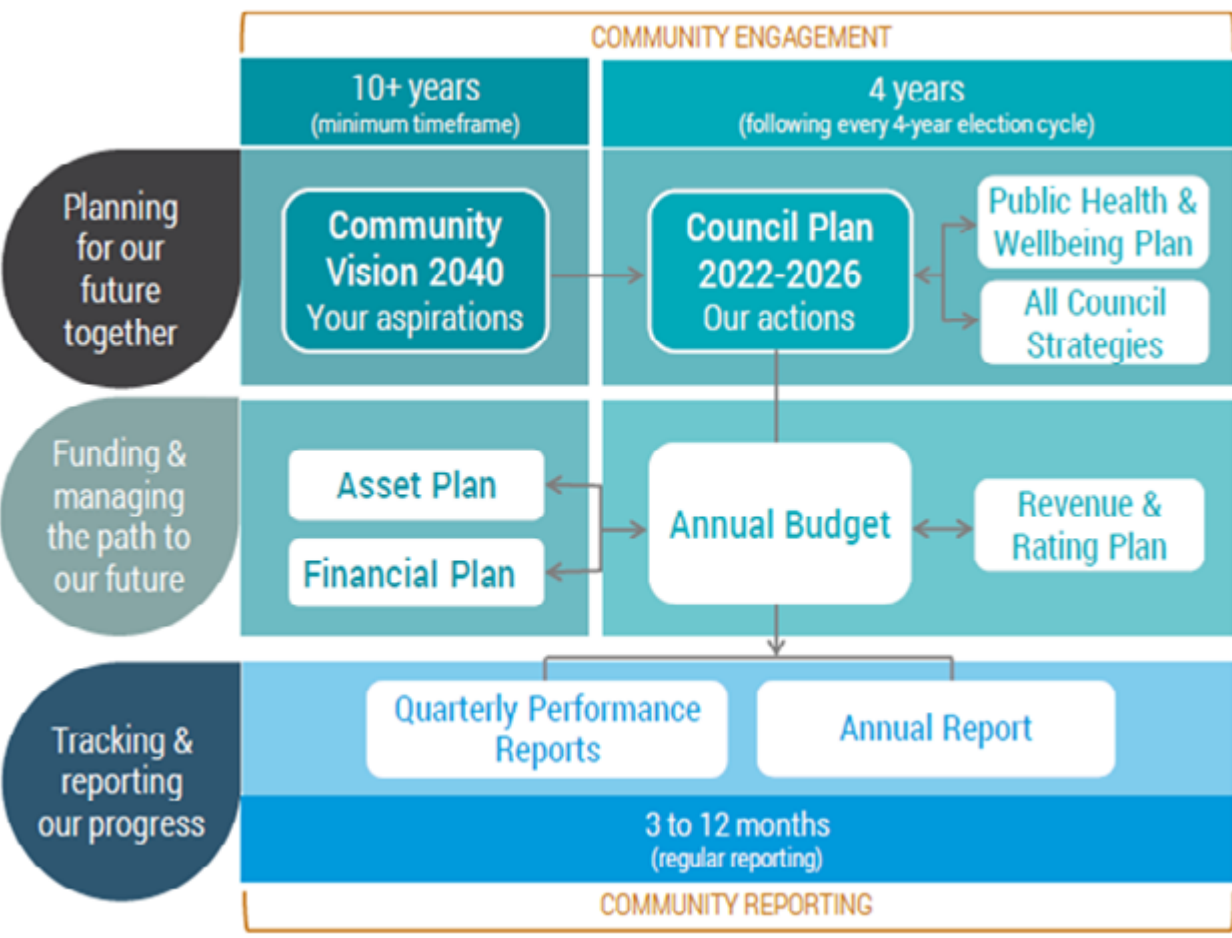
COMMUNITY ENGAGEMENT

10+ years
(minimum timeframe)

4 years
(following every 4-year election cycle)

Planning for our future together

Community Vision 2040
Your aspirations

Council Plan 2022-2026
Our actions

Public Health & Wellbeing Plan

All Council Strategies

Funding & managing the path to our future

Asset Plan

Financial Plan

Annual Budget

Revenue & Rating Plan

Tracking & reporting our progress

Quarterly Performance Reports

Annual Report

3 to 12 months
(regular reporting)

COMMUNITY REPORTING